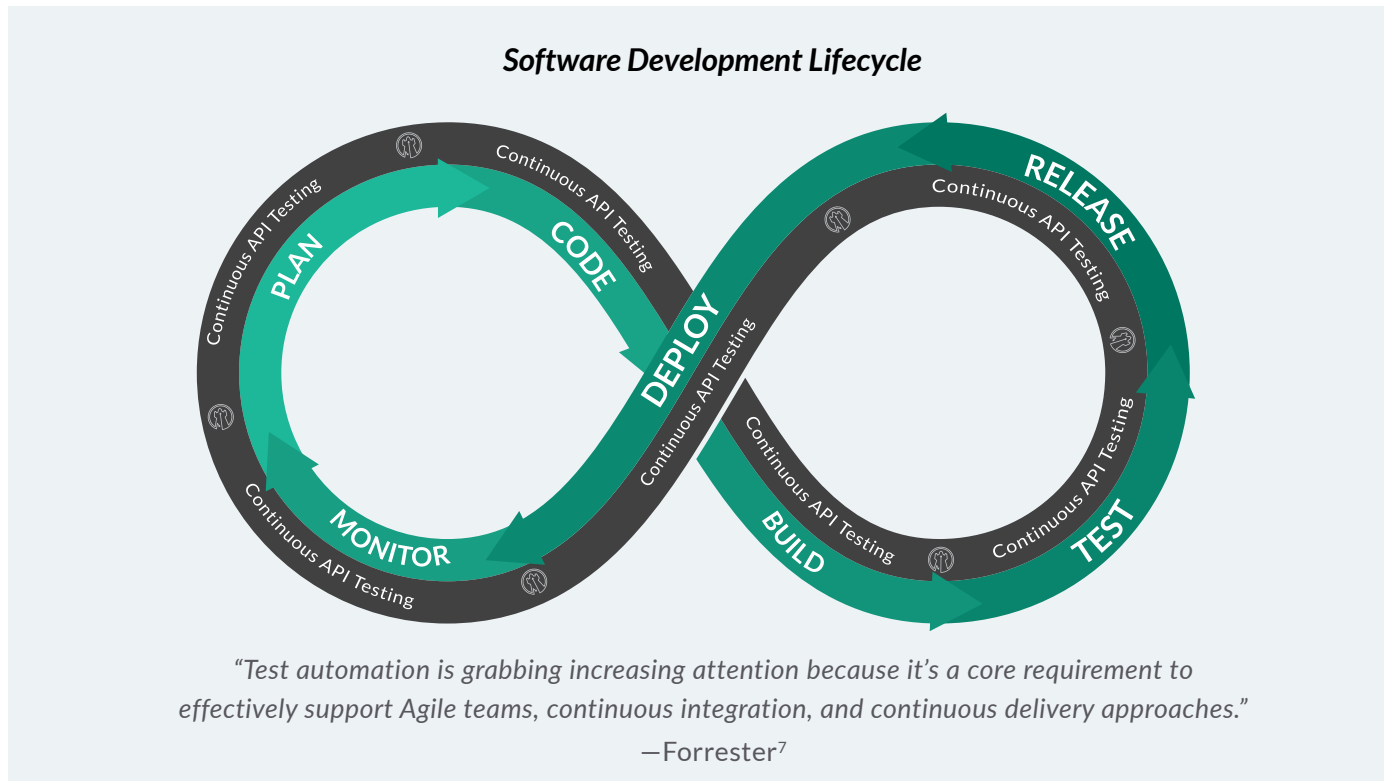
Software Development Lifecycle

Continuous API Testing

PLAN

Continuous API Testing

CODE

DEPLOY

Continuous API Testing

RELEASE

Continuous API Testing

Continuous API Testing

Continuous API Testing

MONITOR

Continuous API Testing

BUILD

Continuous API Testing

TEST

"Test automation is grabbing increasing attention because it's a core requirement to effectively support Agile teams, continuous integration, and continuous delivery approaches."

—Forrester$^7$